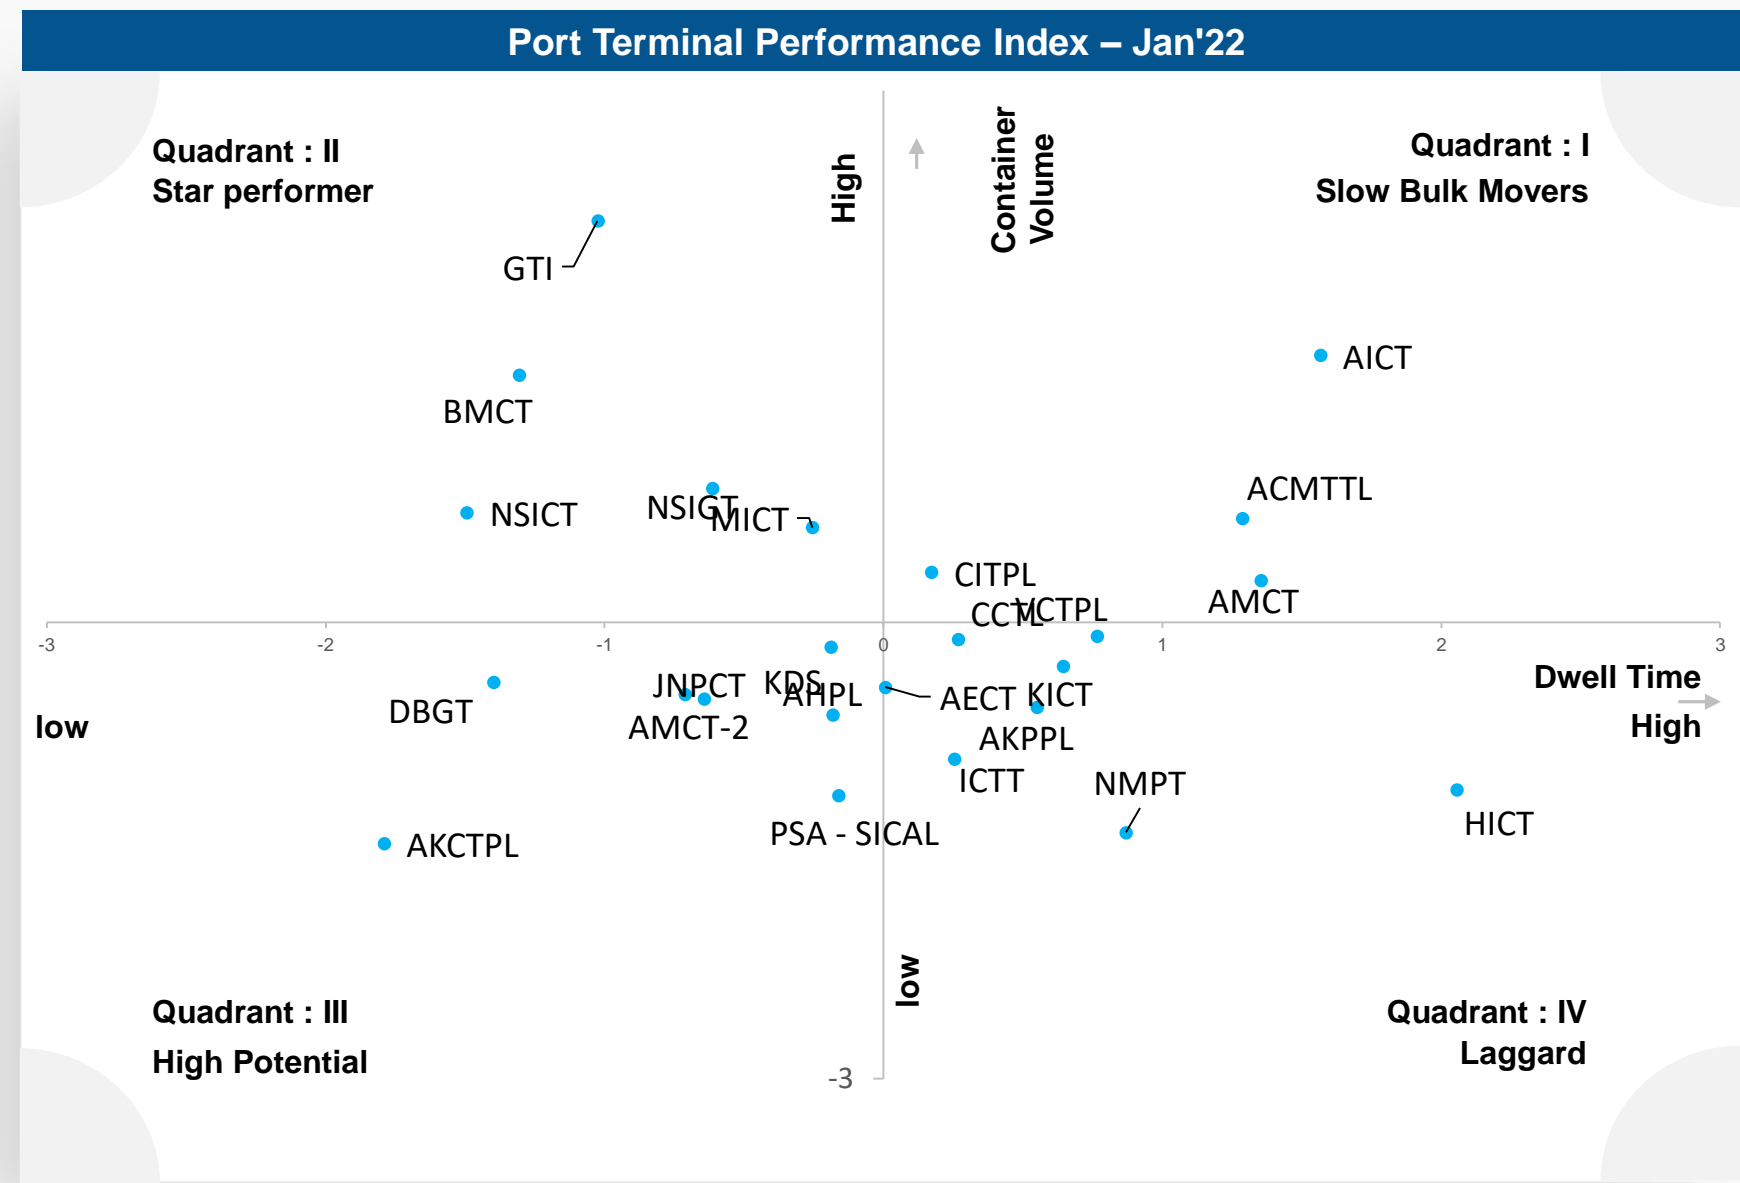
Port Terminal Performance Index – Jan'22

Quadrant : II
Star performer

High

Container Volume

Quadrant : I
Slow Bulk Movers

GTI

AICT

BMCT

ACMTTL

NSICT

NSIGT

MICT

CITPL

AMCT

CCTL

VCTPL

-3 -2 -1 0 1 2 3

Dwell Time
High

low

JNPCT

KDS

AHPL

AECT

KICT

DBGT

AMCT-2

AKPPL

ICTT

NMPT

HICT

PSA - SICAL

AKCTPL

low

Quadrant : III
High Potential

-3

Quadrant : IV
Laggard